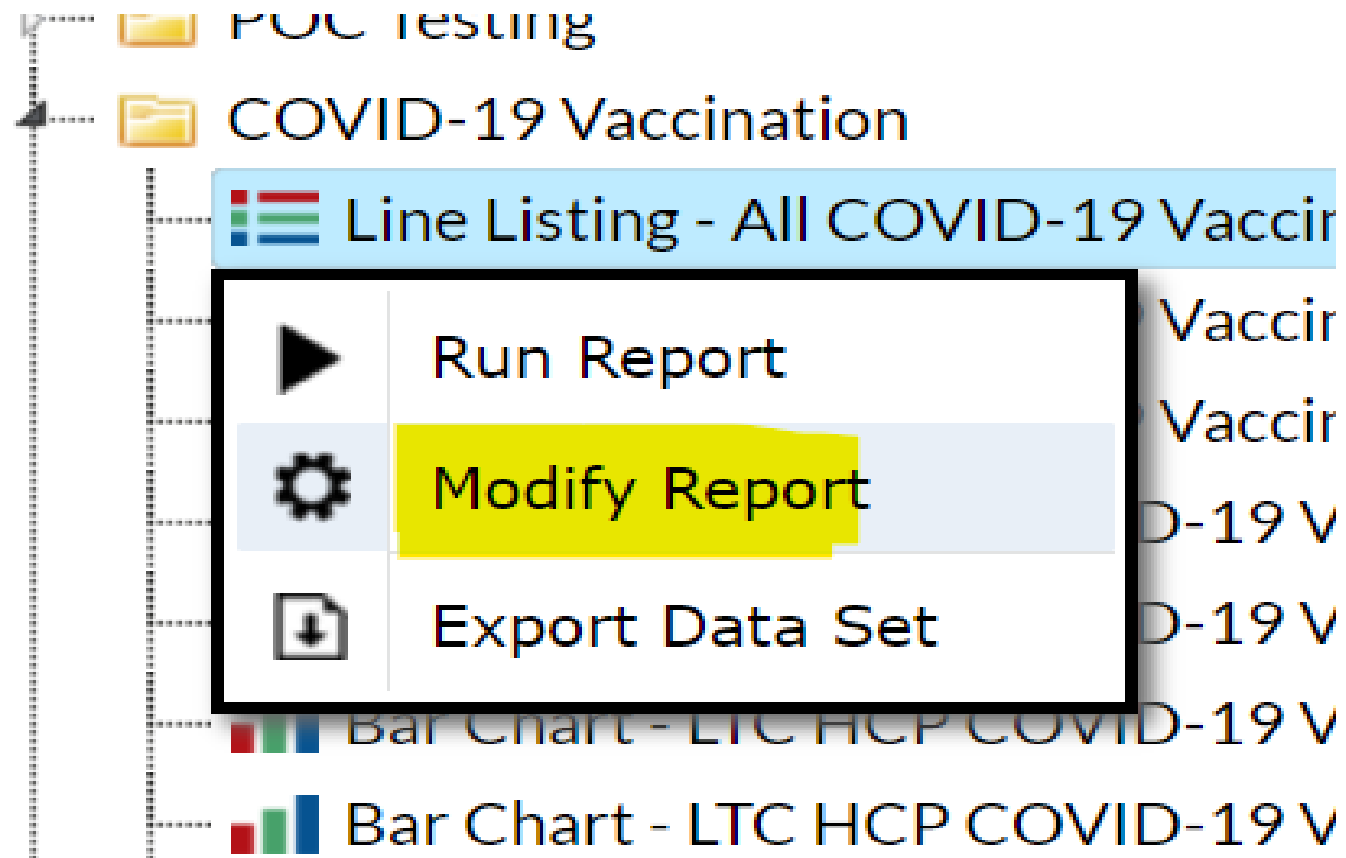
POC Testing

COVID-19 Vaccination

Line Listing - All COVID-19 Vaccin

Vaccin

Vaccin

D-19 V

D-19 V

Run Report

Modify Report

Export Data Set

Bar Chart - LTC HCP COVID-19 V

Bar Chart - LTC HCP COVID-19 V